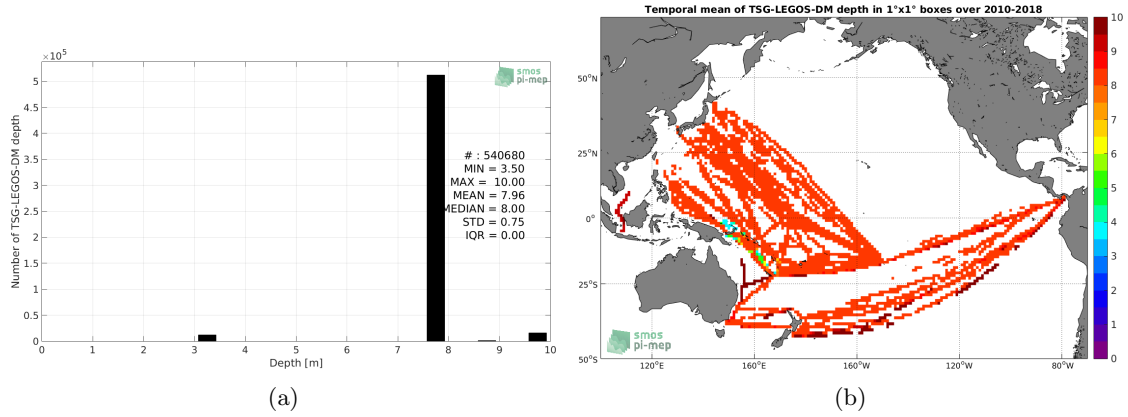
$\times10^5$

Number of TSG-LEGOS-DM depth

5
4.5
4
3.5
3
2.5
2
1.5
1
0.5
0

smos pi-mep

# : 540680
MIN = 3.50
MAX = 10.00
MEAN = 7.96
MEDIAN = 8.00
STD = 0.75
IQR = 0.00

0 1 2 3 4 5 6 7 8 9 10
Depth [m]

(a)

Temporal mean of TSG-LEGOS-DM depth in 1°x1° boxes over 2010-2018

50°N
25°N
0°
25°S
50°S

120°E 160°E 160°W 120°W 80°W

smos pi-mep

10
9
8
7
6
5
4
3
2
1
0

(b)